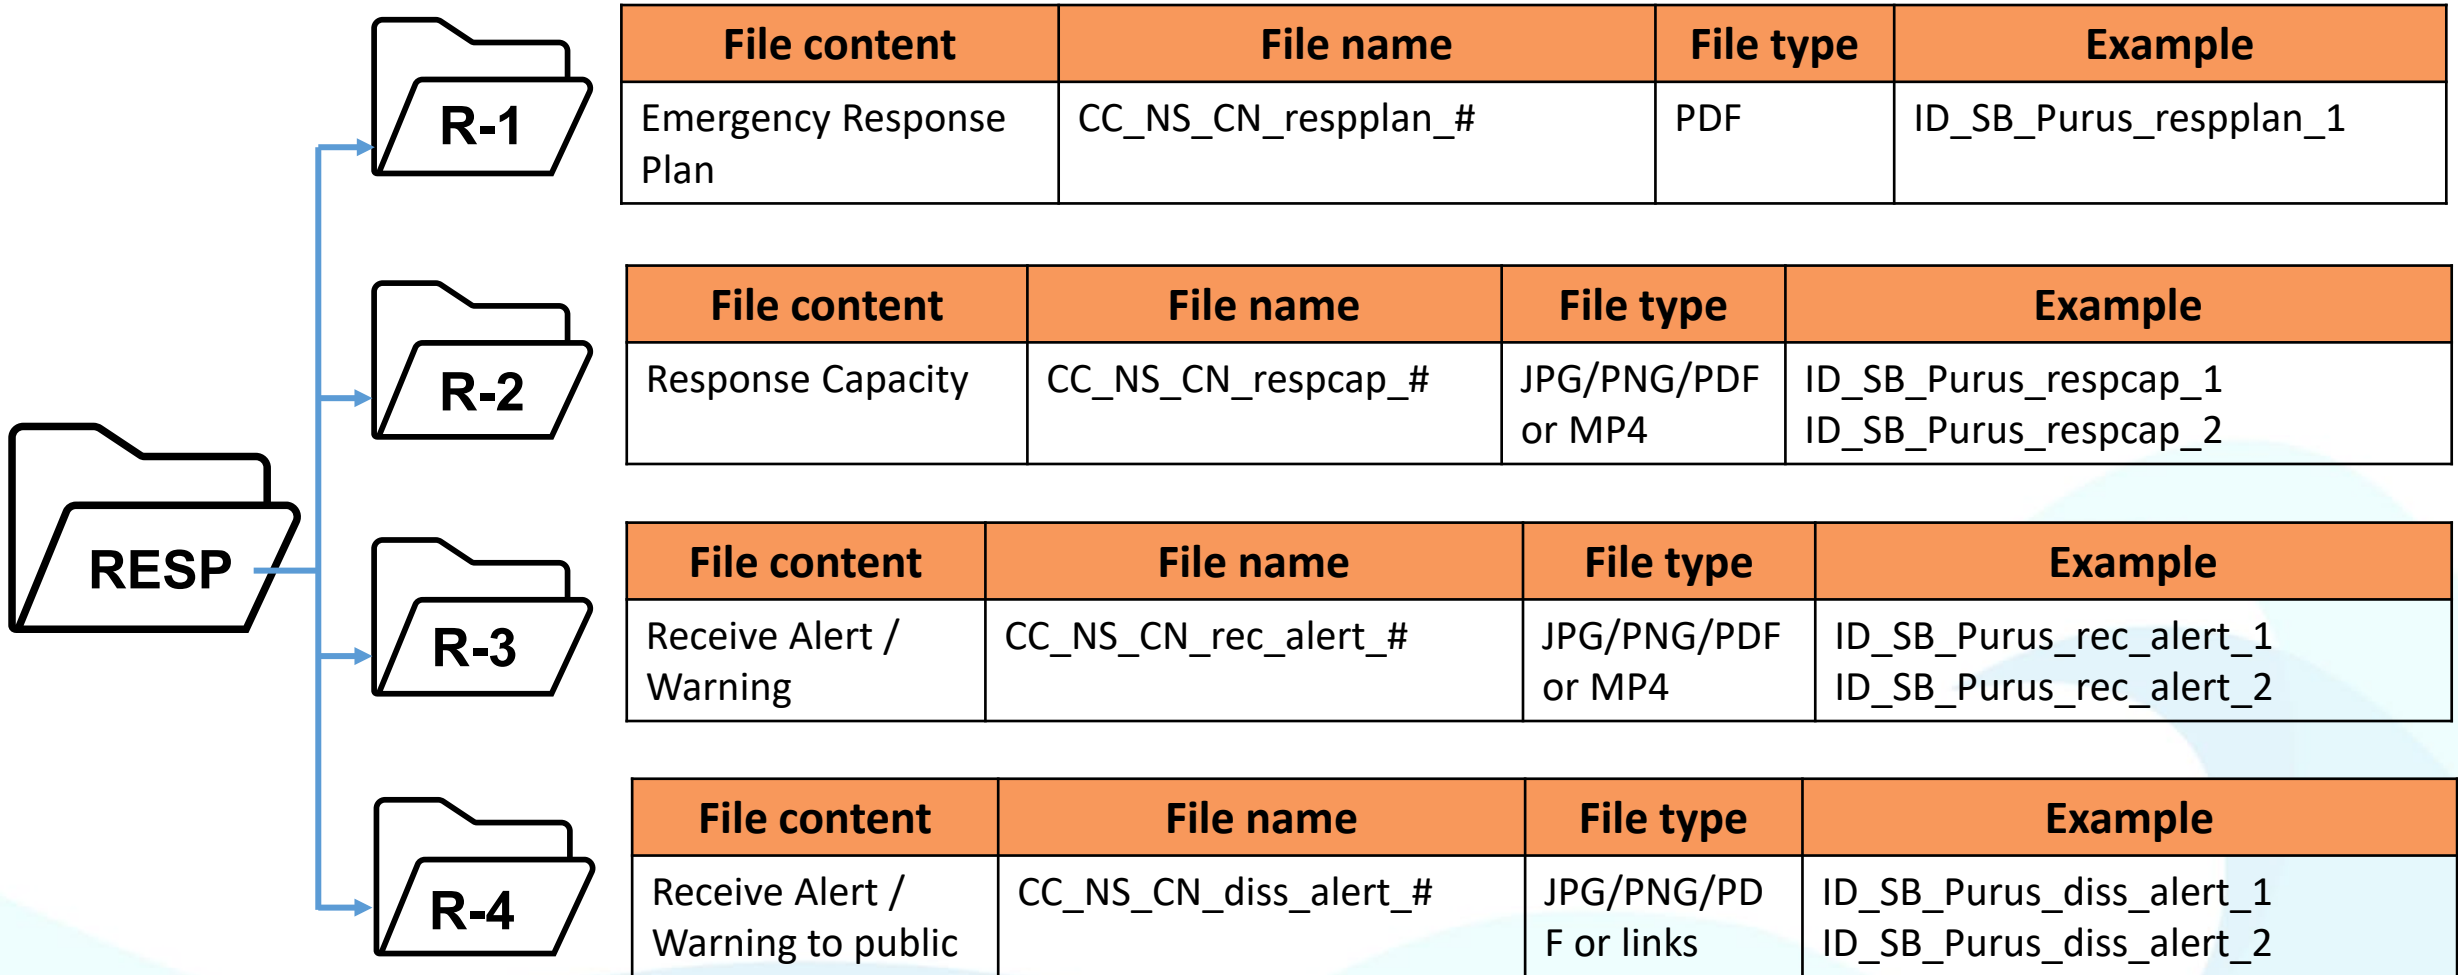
RESP

R-1

| File content | File name | File type | Example |
|---|---|---|---|
| Emergency Response Plan | CC_NS_CN_respplan_# | PDF | ID_SB_Purus_respplan_1 |

R-2

| File content | File name | File type | Example |
|---|---|---|---|
| Response Capacity | CC_NS_CN_respcap_# | JPG/PNG/PDF or MP4 | ID_SB_Purus_respcap_1 ID_SB_Purus_respcap_2 |

R-3

| File content | File name | File type | Example |
|---|---|---|---|
| Receive Alert / Warning | CC_NS_CN_rec_alert_# | JPG/PNG/PDF or MP4 | ID_SB_Purus_rec_alert_1 ID_SB_Purus_rec_alert_2 |

R-4

| File content | File name | File type | Example |
|---|---|---|---|
| Receive Alert / Warning to public | CC_NS_CN_diss_alert_# | JPG/PNG/PD F or links | ID_SB_Purus_diss_alert_1 ID_SB_Purus_diss_alert_2 |